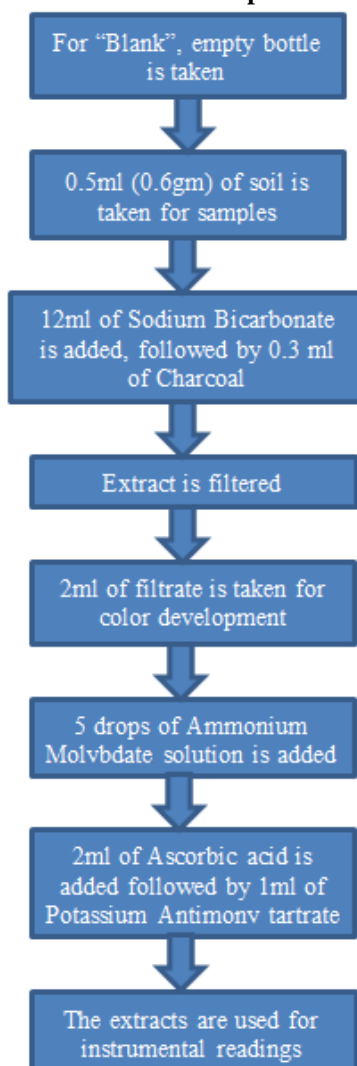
For "Blank", empty bottle is taken

0.5ml (0.6gm) of soil is taken for samples

12ml of Sodium Bicarbonate is added, followed by 0.3 ml of Charcoal

Extract is filtered

2ml of filtrate is taken for color development

5 drops of Ammonium Molybdate solution is added

2ml of Ascorbic acid is added followed by 1ml of Potassium Antimony tartrate

The extracts are used for instrumental readings